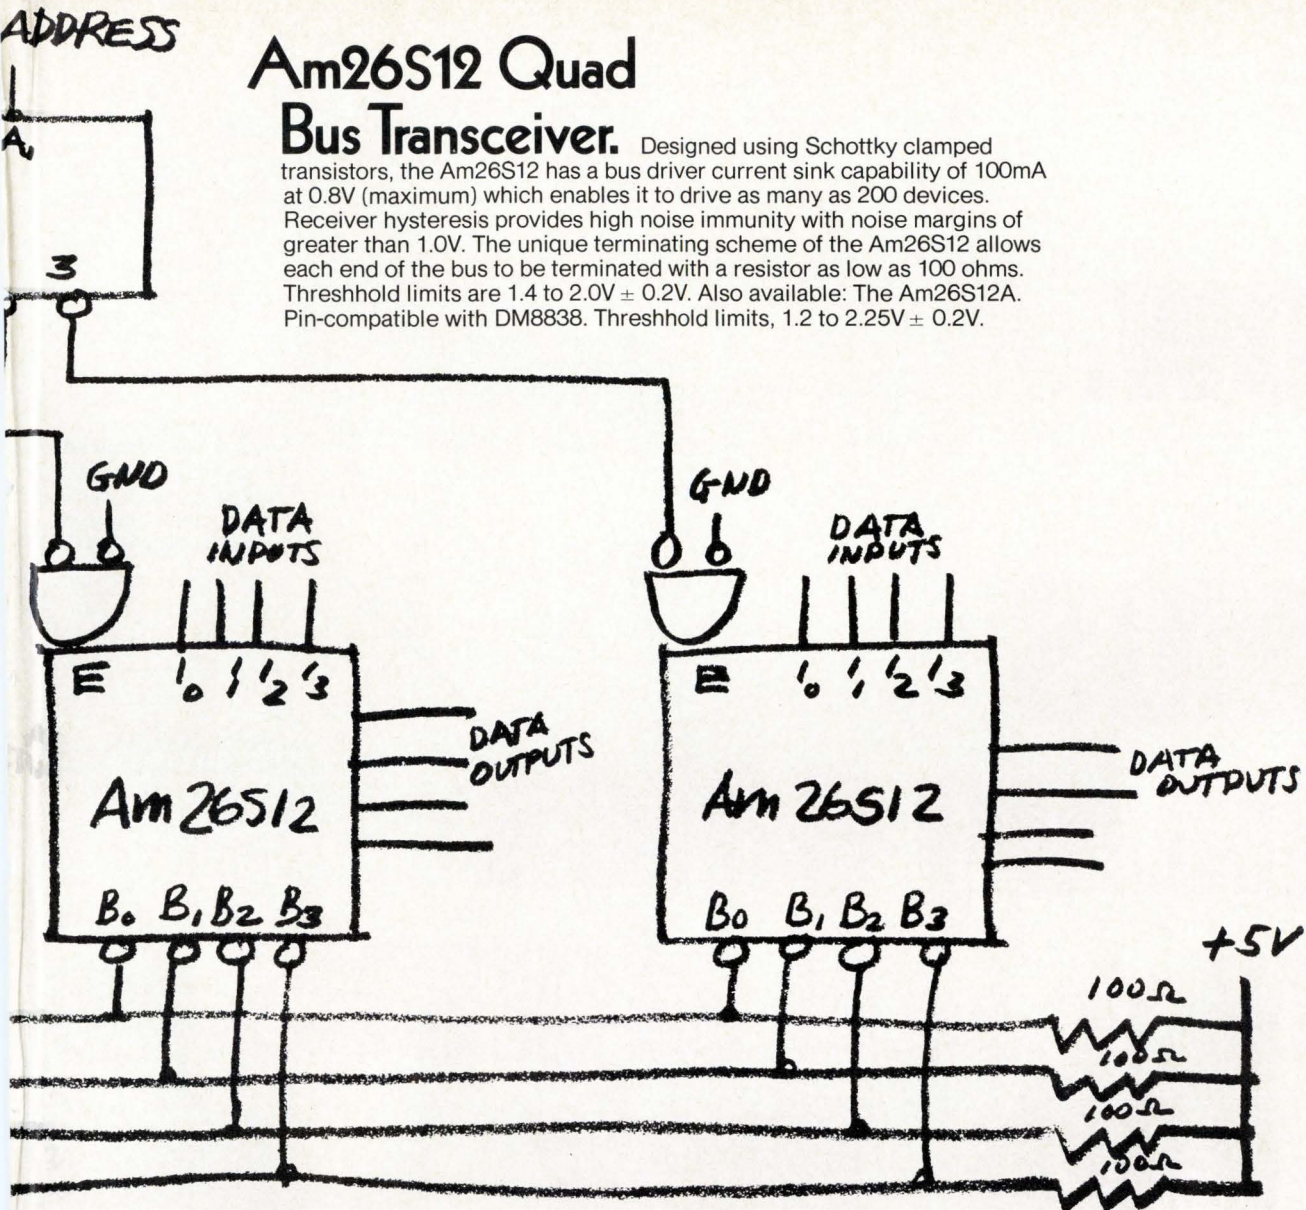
ADDRESS

$A_1$

3

Am26S12 Quad Bus Transceiver. Designed using Schottky clamped transistors, the Am26S12 has a bus driver current sink capability of 100mA at 0.8V (maximum) which enables it to drive as many as 200 devices. Receiver hysteresis provides high noise immunity with noise margins of greater than 1.0V. The unique terminating scheme of the Am26S12 allows each end of the bus to be terminated with a resistor as low as 100 ohms. Threshhold limits are 1.4 to 2.0V ± 0.2V. Also available: The Am26S12A. Pin-compatible with DM8838. Threshhold limits, 1.2 to 2.25V ± 0.2V.

GND

DATA INPUTS

E $I_0$ $I_1$ $I_2$ $I_3$

DATA OUTPUTS

Am 26S12

$B_0$ $B_1$ $B_2$ $B_3$

GND

DATA INPUTS

E $I_0$ $I_1$ $I_2$ $I_3$

DATA OUTPUTS

Am 26S12

$B_0$ $B_1$ $B_2$ $B_3$

+5V

100Ω

100Ω

100Ω

100Ω